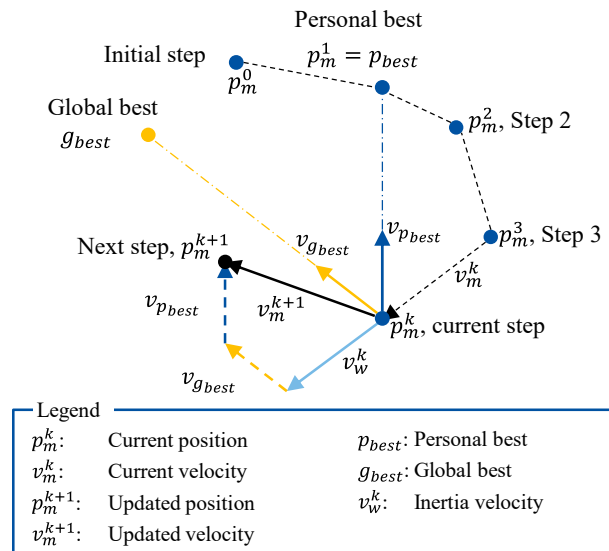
Personal best

Initial step $p_m^1 = p_{best}$

$p_m^0$

Global best

$g_{best}$

$p_m^2$, Step 2

$v_{p_{best}}$

$v_{g_{best}}$

$p_m^3$, Step 3

Next step, $p_m^{k+1}$

$v_m^k$

$v_{p_{best}}$

$v_m^{k+1}$

$p_m^k$, current step

$v_{g_{best}}$

$v_w^k$

Legend

$p_m^k$: Current position

$v_m^k$: Current velocity

$p_m^{k+1}$: Updated position

$v_m^{k+1}$: Updated velocity

$p_{best}$: Personal best

$g_{best}$: Global best

$v_w^k$: Inertia velocity